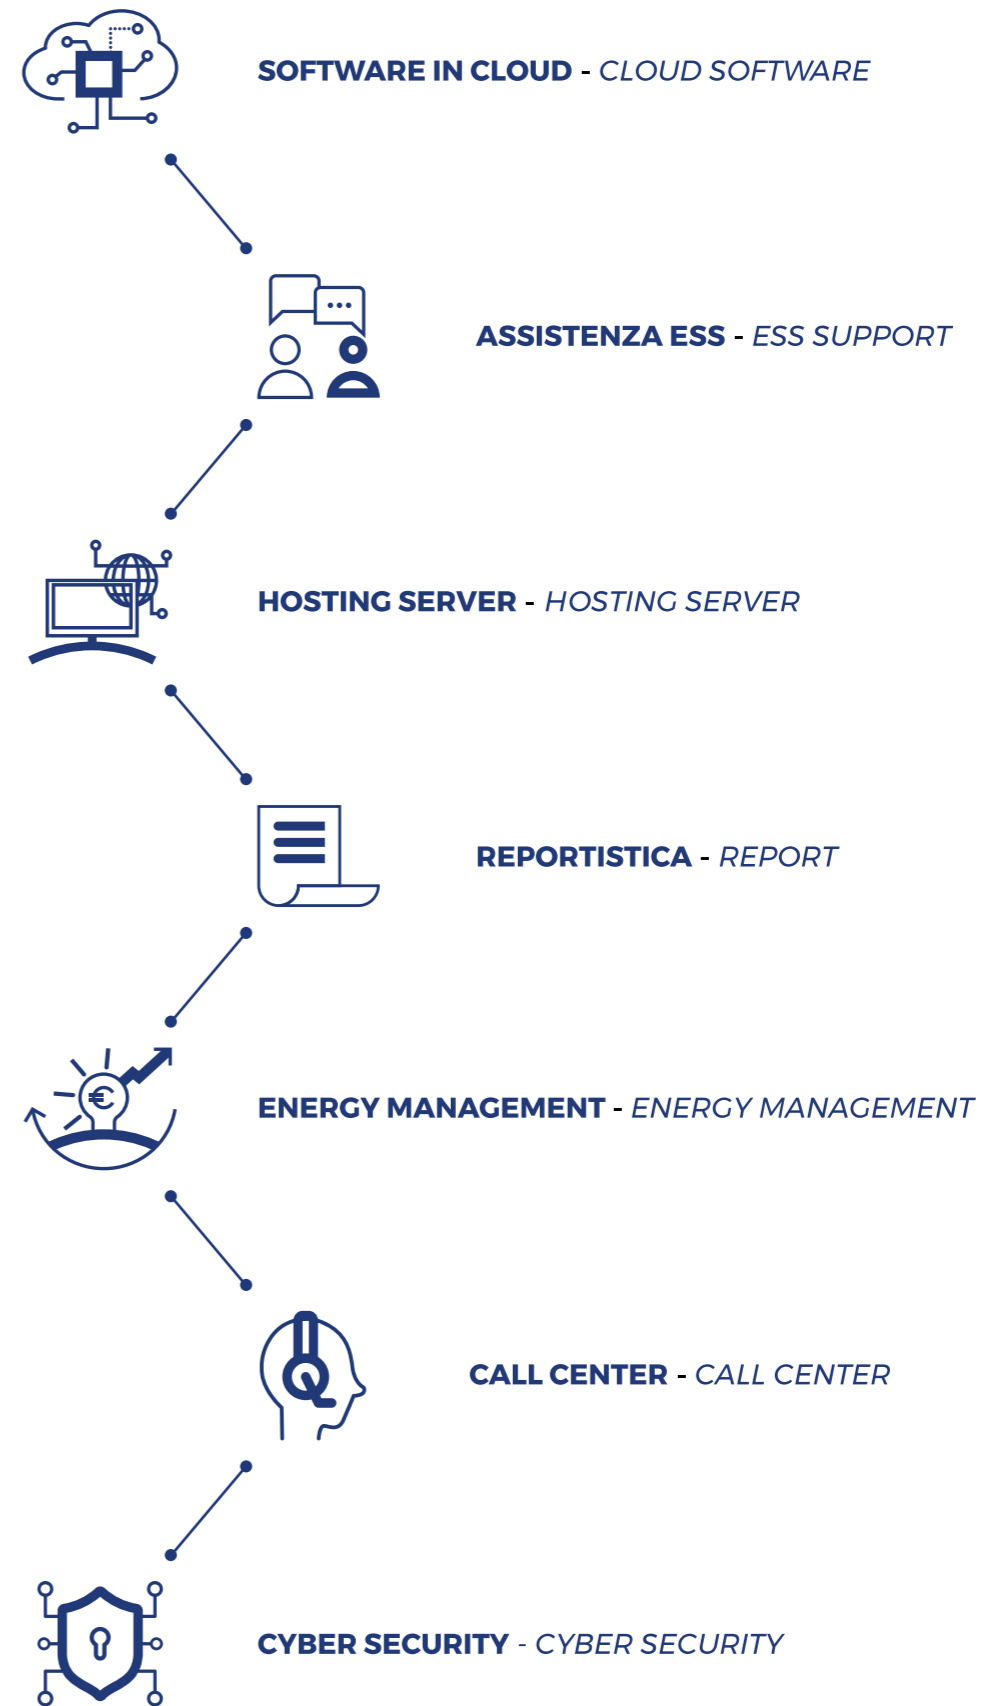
SOFTWARE IN CLOUD - CLOUD SOFTWARE

ASSISTENZA ESS - ESS SUPPORT

HOSTING SERVER - HOSTING SERVER

REPORTISTICA - REPORT

ENERGY MANAGEMENT - ENERGY MANAGEMENT

CALL CENTER - CALL CENTER

CYBER SECURITY - CYBER SECURITY